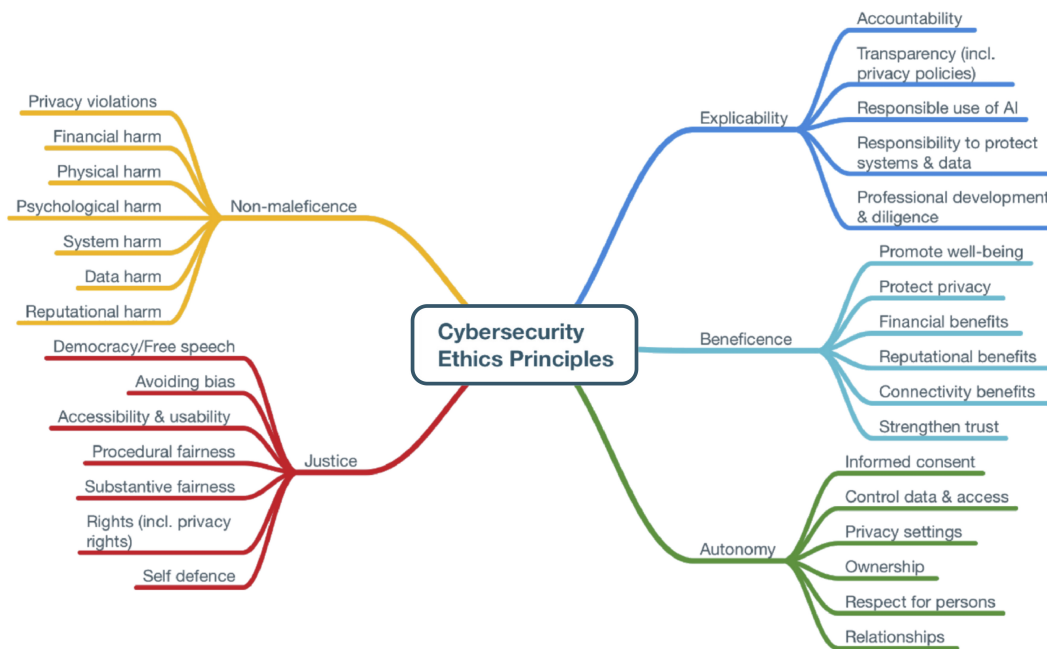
Cybersecurity Ethics Principles

Non-maleficence
Privacy violations
Financial harm
Physical harm
Psychological harm
System harm
Data harm
Reputational harm

Justice
Democracy/Free speech
Avoiding bias
Accessibility & usability
Procedural fairness
Substantive fairness
Rights (incl. privacy rights)
Self defence

Explicability
Accountability
Transparency (incl. privacy policies)
Responsible use of AI
Responsibility to protect systems & data
Professional development & diligence

Beneficence
Promote well-being
Protect privacy
Financial benefits
Reputational benefits
Connectivity benefits
Strengthen trust

Autonomy
Informed consent
Control data & access
Privacy settings
Ownership
Respect for persons
Relationships